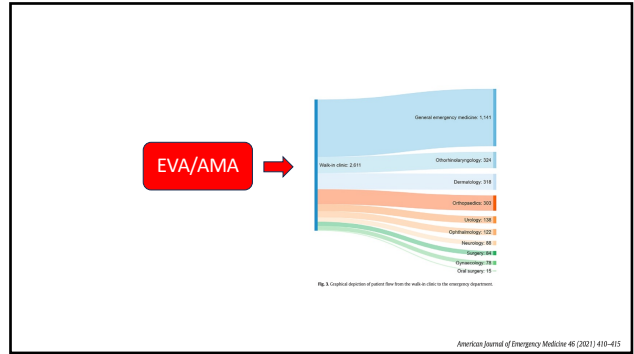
EVA/AMA

Walk-in clinic: 2,611

General emergency medicine: 1,141

Otorhinolaryngology: 324

Dermatology: 318

Orthopaedics: 303

Urology: 138

Ophthalmology: 122

Neurology: 88

Surgery: 84

Gynecology: 78

Oral surgery: 15

Fig. 3. Graphical depiction of patient flow from the walk-in clinic to the emergency department.

American Journal of Emergency Medicine 46 (2021) 410–415